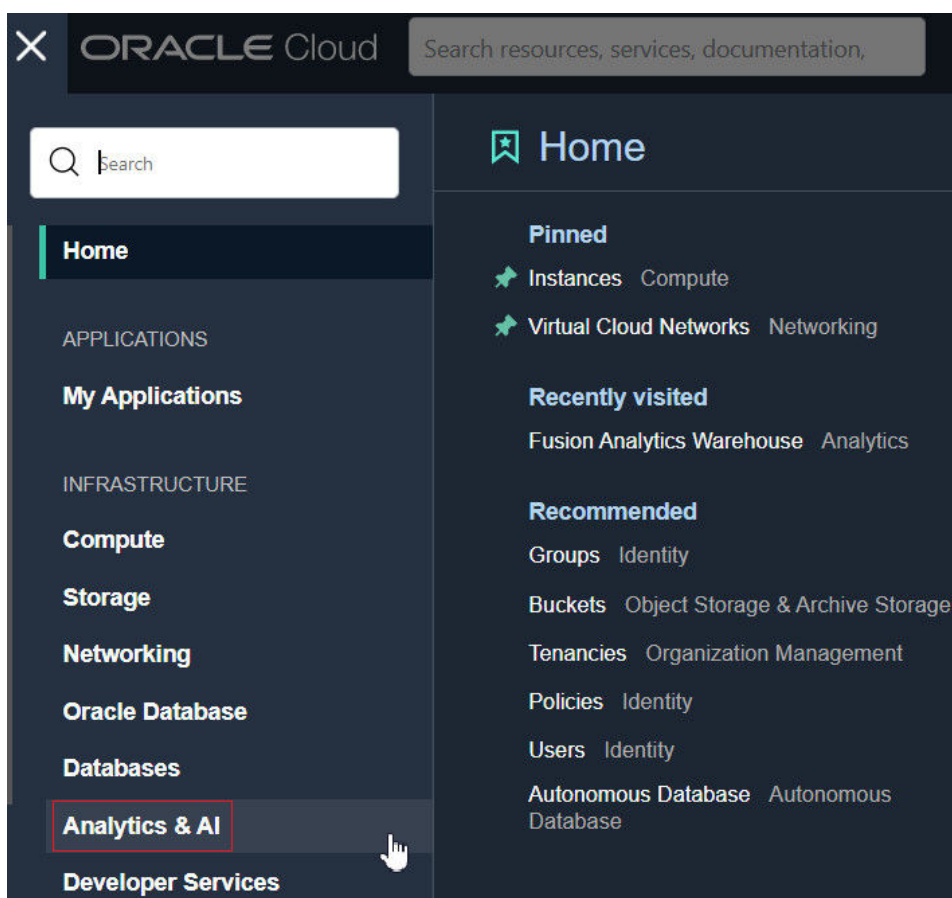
ORACLE Cloud

Search resources, services, documentation,

Search

Home

APPLICATIONS

My Applications

INFRASTRUCTURE

Compute

Storage

Networking

Oracle Database

Databases

Analytics & AI

Developer Services

Home

Pinned

Instances Compute

Virtual Cloud Networks Networking

Recently visited

Fusion Analytics Warehouse Analytics

Recommended

Groups Identity

Buckets Object Storage & Archive Storage

Tenancies Organization Management

Policies Identity

Users Identity

Autonomous Database Autonomous Database